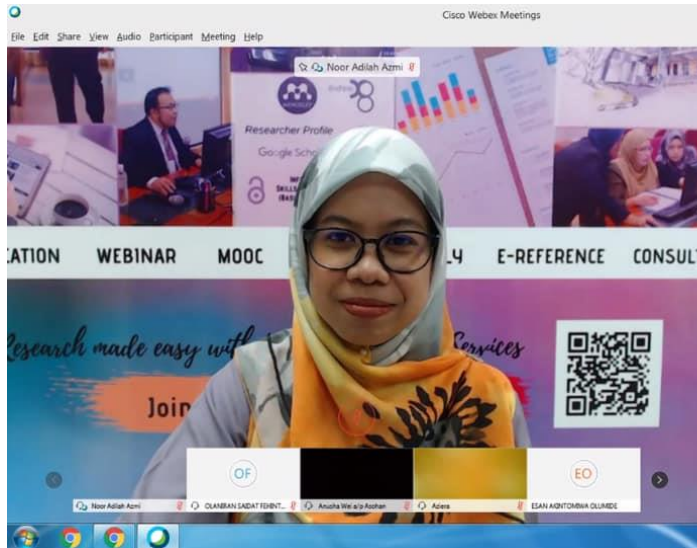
Cisco Webex Meetings

File Edit Share View Audio Participant Meeting Help

Noor Adilah Azmi

Researcher Profile

Google Scholar

CATION WEBINAR MOOC LY E-REFERENCE CONSUL

Research made easy with Services

Join

OF

EO

Noor Adilah Azmi

OLANIRAN SAIDAT FEHINT...

Anusha Wei a/p Asohan

Aziera

ESAN AKINTOMIWA OLUMIDE